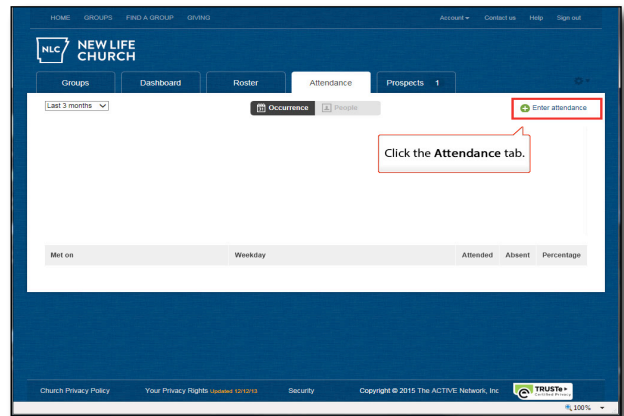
HOME GROUPS FIND A GROUP GIVING

Account ▾ Contact us Help Sign out

NLC NEW LIFE CHURCH

Groups Dashboard Roster Attendance Prospects 1

Last 3 months

Occurrence People

Enter attendance

Click the **Attendance** tab.

| Met on | Weekday | Attended | Absent | Percentage |
|---|---|---|---|---|

Church Privacy Policy Your Privacy Rights Updated 12/12/13 Security Copyright © 2015 The ACTIVE Network, Inc

TRUSTe Certified Privacy

100%